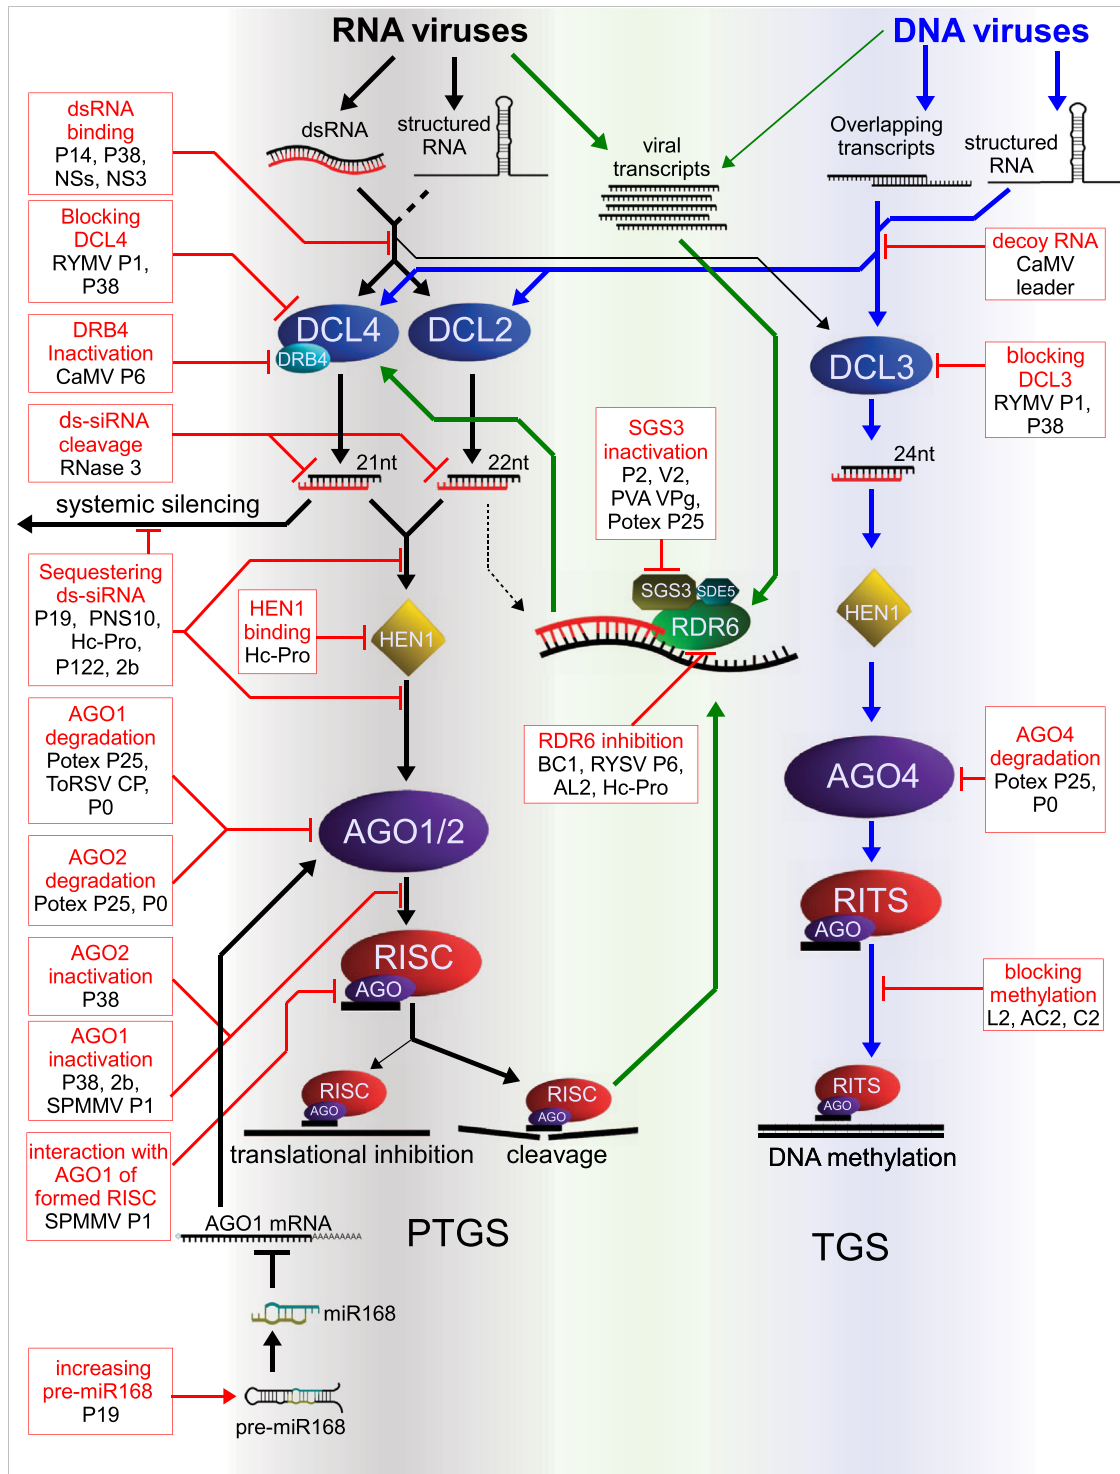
RNA viruses

DNA viruses

dsRNA

structured RNA

viral transcripts

Overlapping transcripts

structured RNA

dsRNA binding
P14, P38, NSs, NS3

Blocking DCL4
RYMV P1, P38

DRB4 Inactivation
CaMV P6

ds-siRNA cleavage
RNase 3

decoy RNA
CaMV leader

DCL4

DRB4

DCL2

DCL3

blocking DCL3
RYMV P1, P38

21nt

22nt

24nt

systemic silencing

SGS3 inactivation
P2, V2, PVA VPg, Potex P25

Sequestering ds-siRNA
P19, PNS10, Hc-Pro, P122, 2b

HEN1 binding
Hc-Pro

HEN1

SGS3

SDE5

RDR6

HEN1

RDR6 inhibition
BC1, RYSV P6, AL2, Hc-Pro

AGO1 degradation
Potex P25, ToRSV CP, P0

AGO1/2

AGO4

AGO4 degradation
Potex P25, P0

AGO2 degradation
Potex P25, P0

RITS

AGO

AGO2 inactivation
P38

RISC

AGO

blocking methylation
L2, AC2, C2

AGO1 inactivation
P38, 2b, SPMMV P1

RISC

AGO

RISC

AGO

RITS

AGO

interaction with AGO1 of formed RISC
SPMMV P1

translational inhibition

cleavage

DNA methylation

AGO1 mRNA

AAAAAAAA

PTGS

TGS

miR168

increasing pre-miR168
P19

pre-miR168